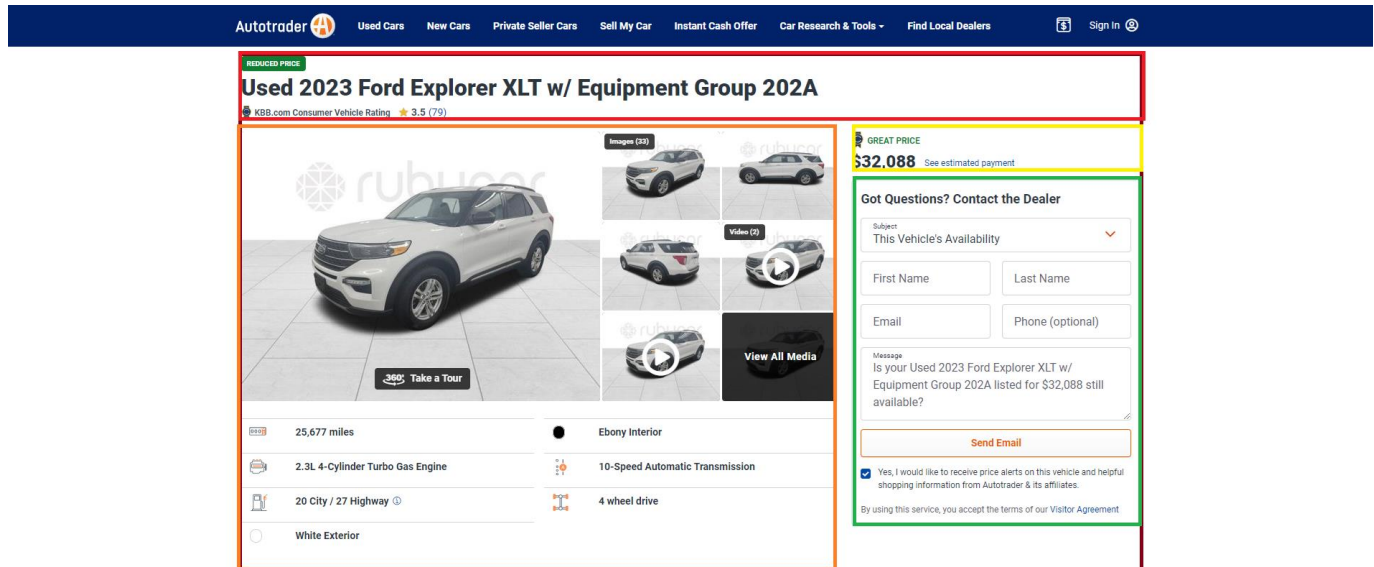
Autotrader Used Cars New Cars Private Seller Cars Sell My Car Instant Cash Offer Car Research & Tools Find Local Dealers Sign In

REDUCED PRICE

Used 2023 Ford Explorer XLT w/ Equipment Group 202A

KBB.com Consumer Vehicle Rating 3.5 (79)

Images (33)

Video (2)

rubicon

360° Take a Tour

View All Media

GREAT PRICE

$32,088 See estimated payment

Got Questions? Contact the Dealer

Subject
This Vehicle's Availability

First Name

Last Name

Email

Phone (optional)

Message
Is your Used 2023 Ford Explorer XLT w/ Equipment Group 202A listed for $32,088 still available?

Send Email

Yes, I would like to receive price alerts on this vehicle and helpful shopping information from Autotrader & its affiliates.

By using this service, you accept the terms of our Visitor Agreement

25,677 miles

Ebony Interior

2.3L 4-Cylinder Turbo Gas Engine

10-Speed Automatic Transmission

20 City / 27 Highway

4 wheel drive

White Exterior